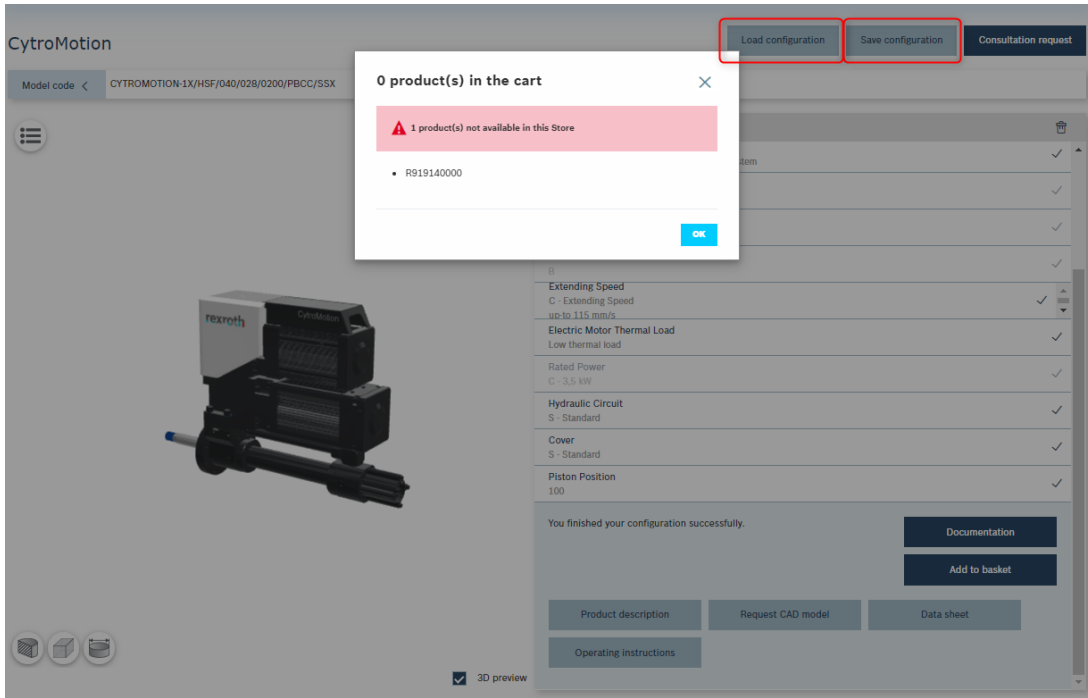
CytroMotion

Load configuration

Save configuration

Consultation request

Model code

CYTROMOTION-1X/HSF/040/028/0200/PBCC/SSX

0 product(s) in the cart

1 product(s) not available in this Store

- R919140000

OK

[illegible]tem

B

Extending Speed
C - Extending Speed up to 115 mm/s

Electric Motor Thermal Load
Low thermal load

Rated Power
C - 3,5 kW

Hydraulic Circuit
S - Standard

Cover
S - Standard

Piston Position
100

You finished your configuration successfully.

Documentation

Add to basket

Product description

Request CAD model

Data sheet

Operating instructions

3D preview

rexroth

CytroMotion